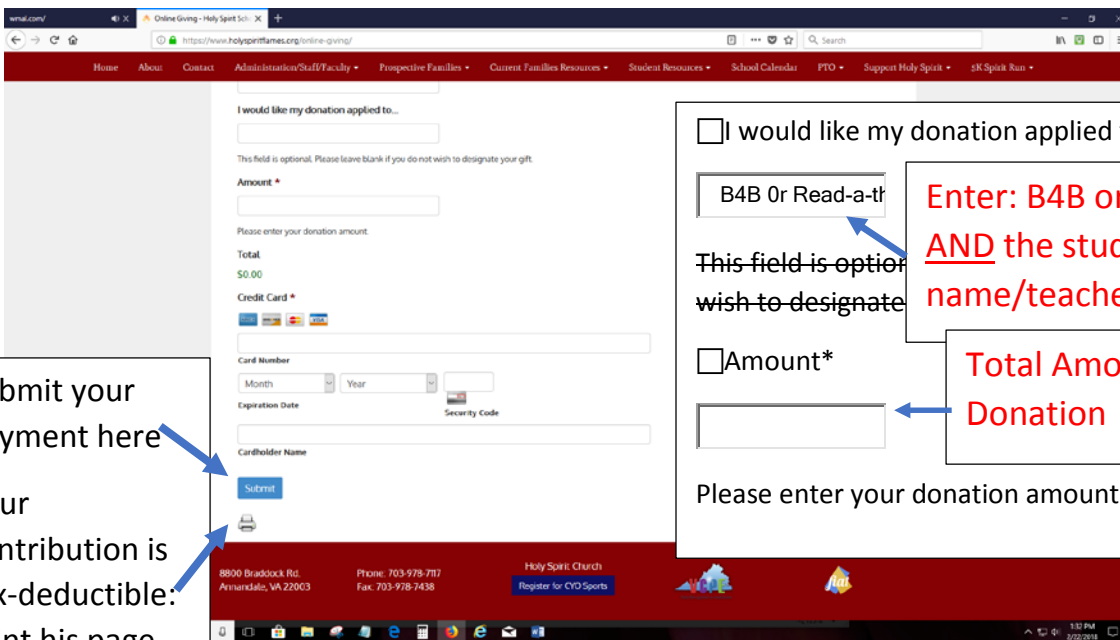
wmal.com/ Online Giving - Holy Spirit Sch ×

https://www.holyspiritflames.org/online-giving/

Search

Home About Contact Administration/Staff/Faculty ▾ Prospective Families ▾ Current Families Resources ▾ Student Resources ▾ School Calendar PTO ▾ Support Holy Spirit ▾ 5K Spirit Run ▾

I would like my donation applied to...

This field is optional. Please leave blank if you do not wish to designate your gift.

Amount *

Please enter your donation amount.

Total

$0.00

Credit Card *

Card Number

Month Year

Expiration Date

Security Code

Cardholder Name

Submit

8800 Braddock Rd. Annandale, VA 22003

Phone: 703-978-7117 Fax: 703-978-7438

Holy Spirit Church

Register for CYO Sports

I would like my donation applied

B4B 0r Read-a-th

Enter: B4B or AND the stud name/teache

This field is optior wish to designate

Amount*

Total Amo Donation

Please enter your donation amount

bmit your yment here

ur ntribution is x-deductible: nt his page

1:32 PM 2/22/2018